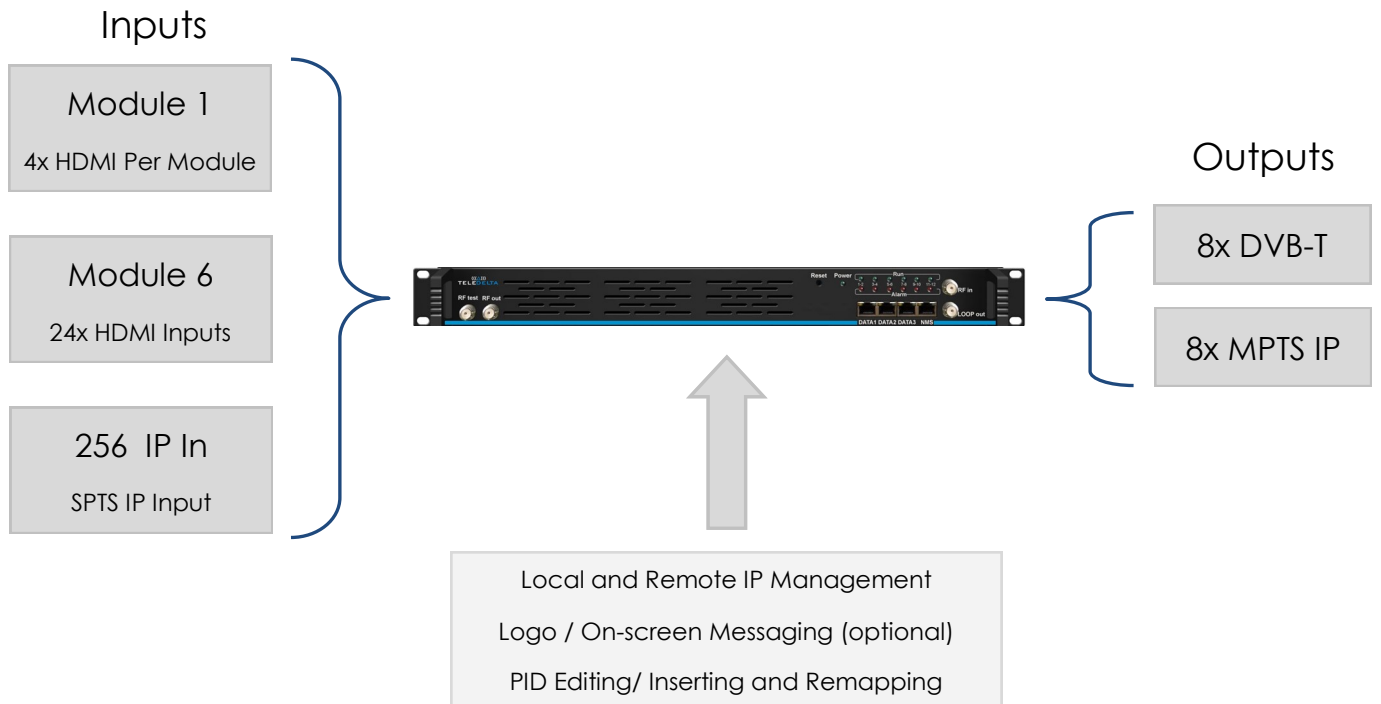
Inputs

Module 1

4x HDMI Per Module

Module 6

24x HDMI Inputs

256 IP In

SPTS IP Input

TELEDELTA

RF test RF out

Reset Power Run

1-2 3-4 5-6 7-8 9-10 11-12

Alarm

RF in

DATA1 DATA2 DATA3 NMS

LOOP out

Outputs

8x DVB-T

8x MPTS IP

Local and Remote IP Management

Logo / On-screen Messaging (optional)

PID Editing/ Inserting and Remapping